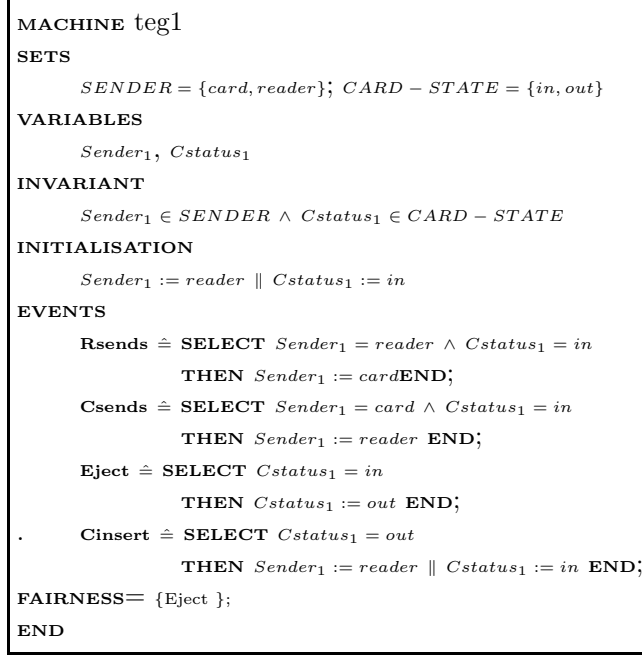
MACHINE teg1
SETS
$SENDER = \{card, reader\}$; $CARD - STATE = \{in, out\}$
VARIABLES
$Sender_1$, $Cstatus_1$
INVARIANT
$Sender_1 \in SENDER \wedge Cstatus_1 \in CARD - STATE$
INITIALISATION
$Sender_1 := reader \parallel Cstatus_1 := in$
EVENTS
Rsends $\hat{=}$ SELECT $Sender_1 = reader \wedge Cstatus_1 = in$
THEN $Sender_1 := card$END;
Csends $\hat{=}$ SELECT $Sender_1 = card \wedge Cstatus_1 = in$
THEN $Sender_1 := reader$ END;
Eject $\hat{=}$ SELECT $Cstatus_1 = in$
THEN $Cstatus_1 := out$ END;
. Cinsert $\hat{=}$ SELECT $Cstatus_1 = out$
THEN $Sender_1 := reader \parallel Cstatus_1 := in$ END;
FAIRNESS= {Eject };
END